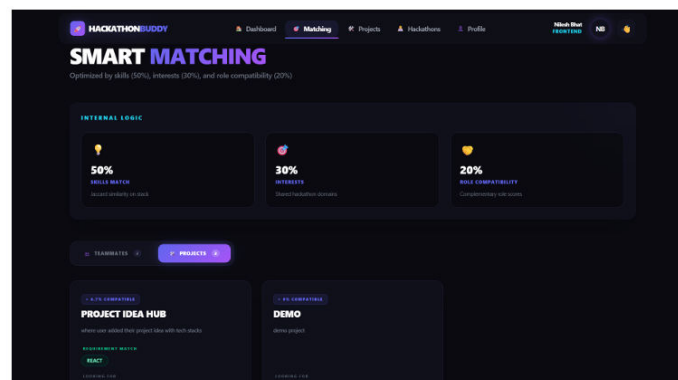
HACKATHONBUDDY
Dashboard
Matching
Projects
Hackathons
Profile
Nilesh Bhat
FRONTEND
NB

SMART MATCHING
Optimized by skills (50%), interests (30%), and role compatibility (20%)

INTERNAL LOGIC

50%
SKILLS MATCH
Jaccard similarity on stack

30%
INTERESTS
Shared hackathon domains

20%
ROLE COMPATIBILITY
Complementary role scores

TEAMMATES
PROJECTS

• 6.1% COMPATIBLE
PROJECT IDEA HUB
where user added their project idea with tech stacks
REQUIREMENT MATCH
REACT
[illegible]

• 0% COMPATIBLE
DEMO
demo project
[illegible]